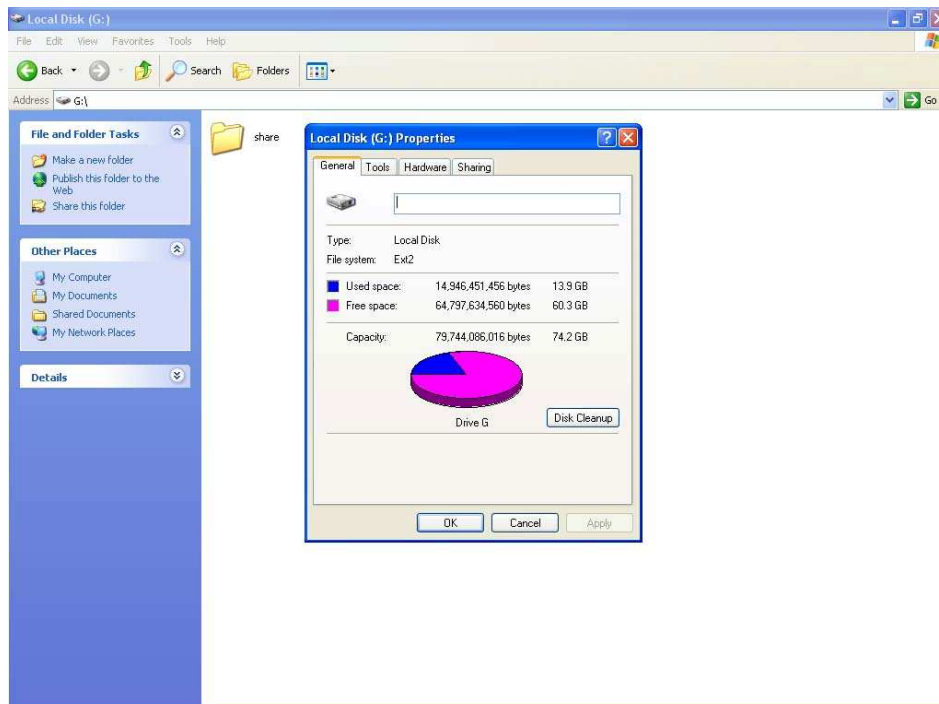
Local Disk (G:)

File Edit View Favorites Tools Help

Back Search Folders

Address G:\

Go

File and Folder Tasks

Make a new folder
Publish this folder to the Web
Share this folder

Other Places

My Computer
My Documents
Shared Documents
My Network Places

Details

share

Local Disk (G:) Properties

General Tools Hardware Sharing

Type: Local Disk
File system: Ext2

| | | |
|---|---|---|
| Used space: | 14,946,451,456 bytes | 13.9 GB |
| Free space: | 64,797,634,560 bytes | 60.3 GB |
| Capacity: | 79,744,086,016 bytes | 74.2 GB |

Drive G

Disk Cleanup

OK Cancel Apply